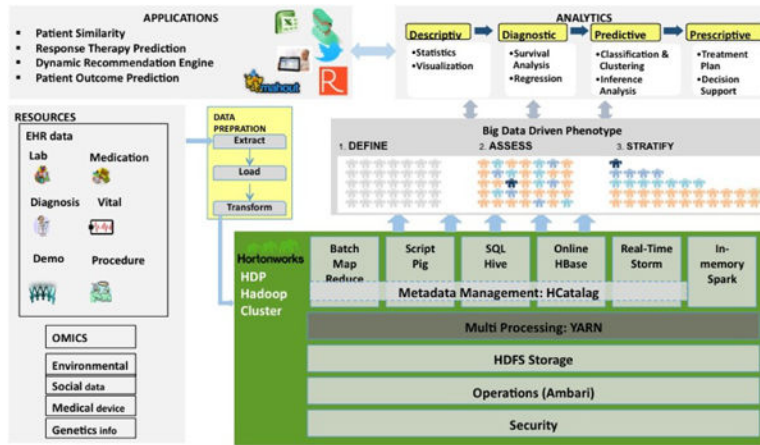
APPLICATIONS
- Patient Similarity
- Response Therapy Prediction
- Dynamic Recommendation Engine
- Patient Outcome Prediction

mahout

R

ANALYTICS

Descriptiv
•Statistics
•Visualization

Diagnostic
•Survival Analysis
•Regression

Predictive
•Classification & Clustering
•Inference Analysis

Prescriptive
•Treatment Plan
•Decision Support

RESOURCES
EHR data
Lab
Medication
Diagnosis
Vital
Demo
Procedure

DATA PREPRATION
Extract
Load
Transform

Big Data Driven Phenotype
1. DEFINE
2. ASSESS
3. STRATIFY

Hortonworks
HDP
Hadoop
Cluster

Batch Map Reduce
Script Pig
SQL Hive
Online HBase
Real-Time Storm
In-memory Spark

Metadata Management: HCatalag

Multi Processing: YARN

HDFS Storage

Operations (Ambari)

Security

OMICS
Environmental
Social data
Medical device
Genetics info